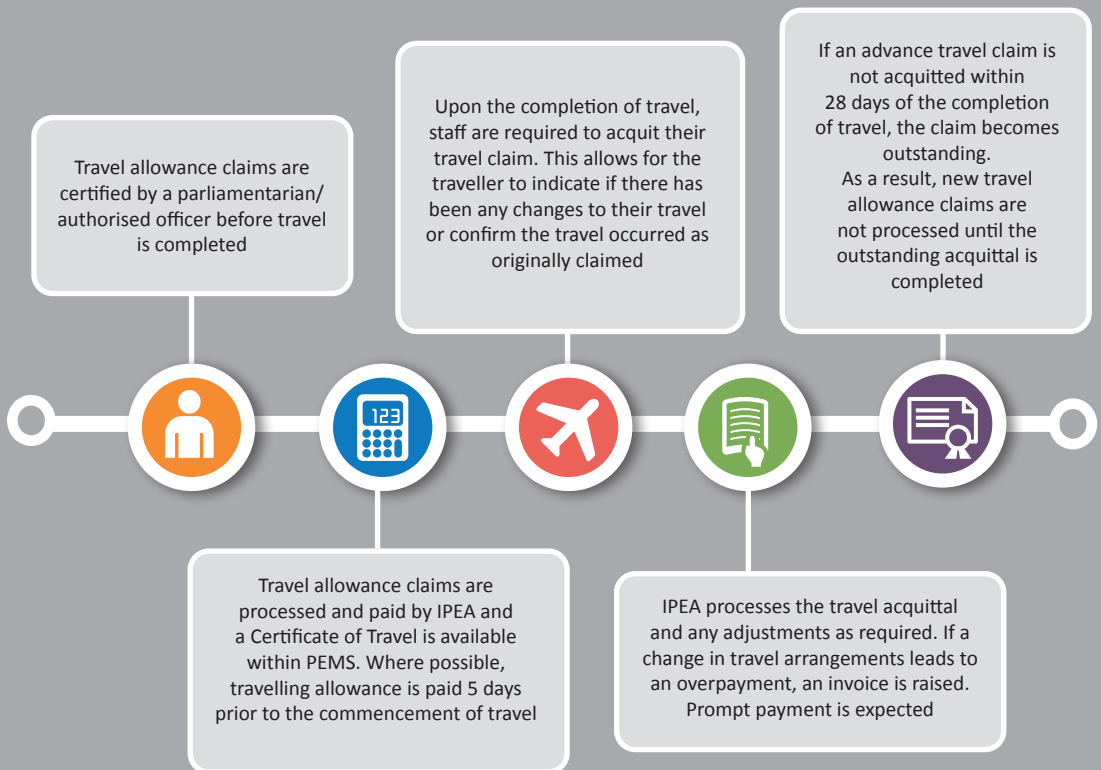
Travel allowance claims are certified by a parliamentarian/ authorised officer before travel is completed

Upon the completion of travel, staff are required to acquit their travel claim. This allows for the traveller to indicate if there has been any changes to their travel or confirm the travel occurred as originally claimed

If an advance travel claim is not acquitted within 28 days of the completion of travel, the claim becomes outstanding.
As a result, new travel allowance claims are not processed until the outstanding acquittal is completed

123

Travel allowance claims are processed and paid by IPEA and a Certificate of Travel is available within PEMS. Where possible, travelling allowance is paid 5 days prior to the commencement of travel

IPEA processes the travel acquittal and any adjustments as required. If a change in travel arrangements leads to an overpayment, an invoice is raised. Prompt payment is expected